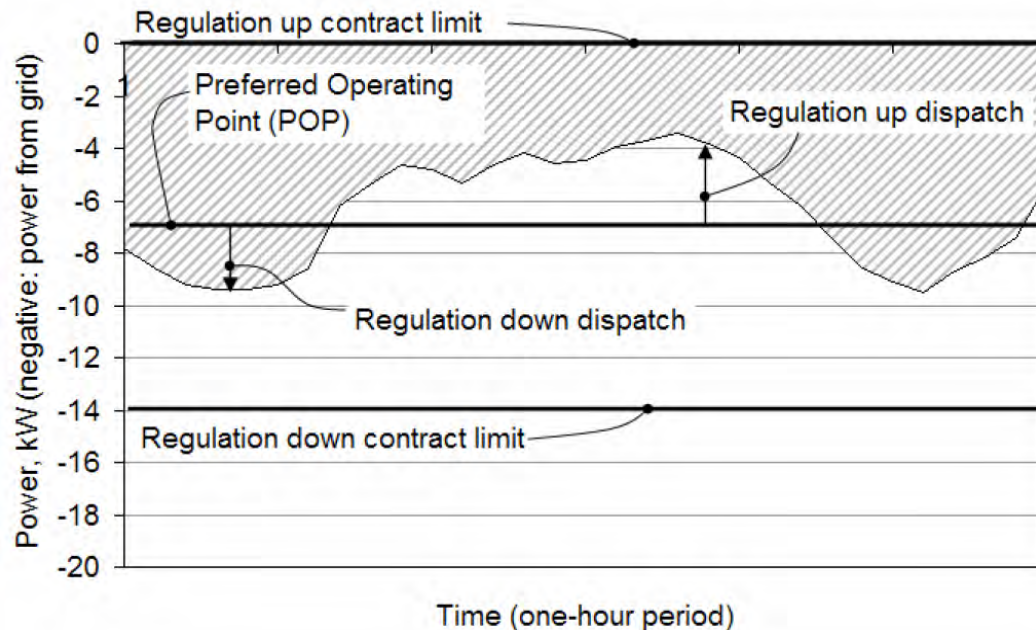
Regulation up contract limit

0
-2
-4
-6
-8
-10
-12
-14
-16
-18
-20

Preferred Operating Point (POP)

Regulation up dispatch

Regulation down dispatch

Regulation down contract limit

Power, kW (negative: power from grid)

Time (one-hour period)